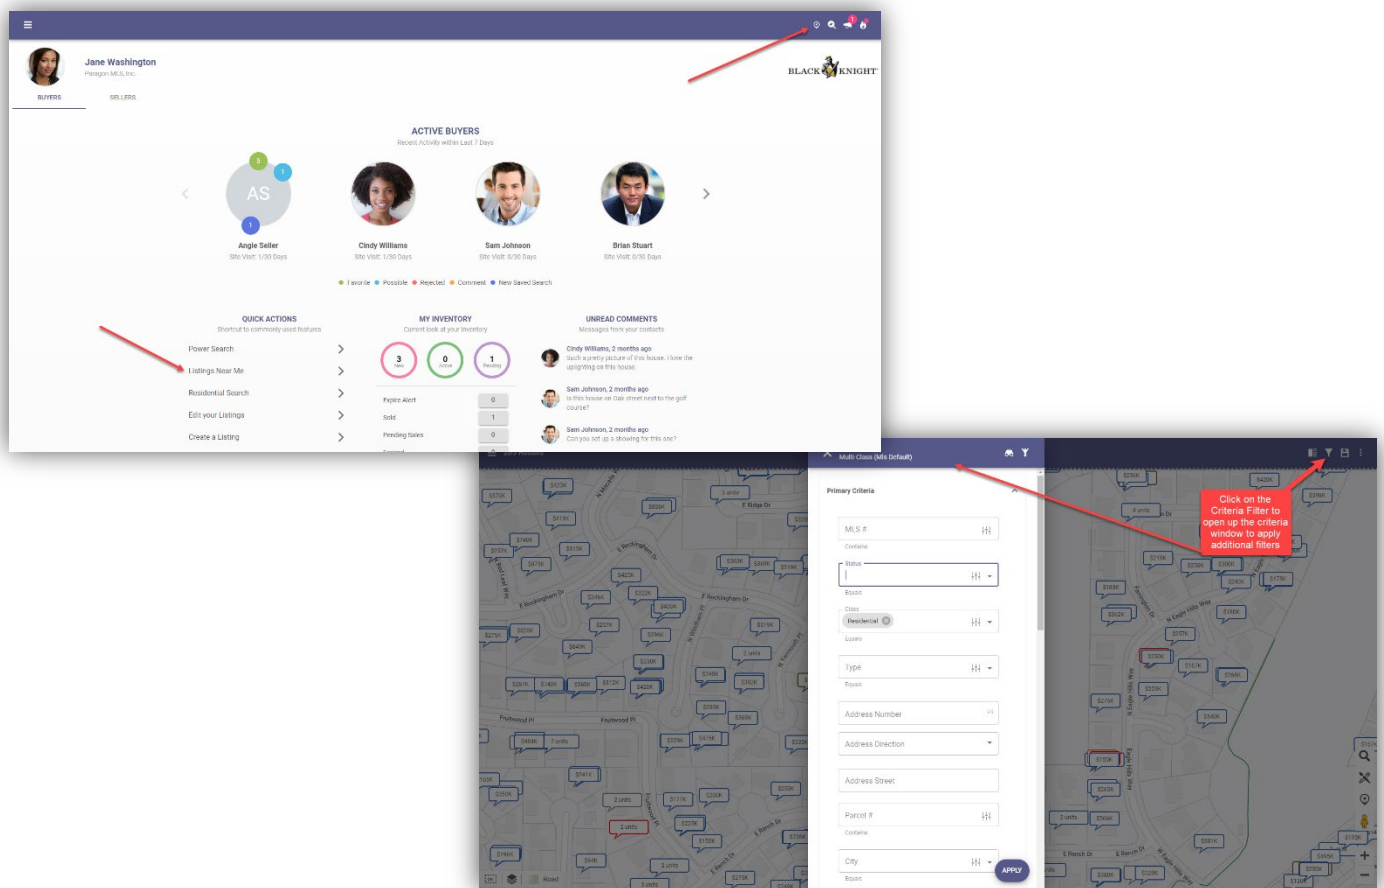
Jane Washington
Paragon MLS, Inc.

BUYERS
SELLERS

BLACK KNIGHT

ACTIVE BUYERS
Recent Activity within Last 7 Days

AS
Angie Seller
Site Visit: 1/30 Days

Cindy Williams
Site Visit: 1/30 Days

Sam Johnson
Site Visit: 8/30 Days

Brian Stuart
Site Visit: 8/30 Days

Favorite Possible Rejected Comment New Saved Search

QUICK ACTIONS
Shortcut to commonly used features

Power Search
Listings Near Me
Residential Search
Edit your Listings
Create a Listing

MY INVENTORY
Current look at your inventory

3 New
0 Active
1 Pending

Expire Alert 0
Sold 1
Pending Sales 0

UNREAD COMMENTS
Messages from your contacts

Cindy Williams, 2 months ago
Such a pretty picture of this house. I love the upl​ighting on this house.

Sam Johnson, 2 months ago
Is this house on Oak street next to the golf course?

Sam Johnson, 2 months ago
Can you set up a showing for this one?

Multi Class (Mls Default)

Primary Criteria

MLS #
Contains

Status
Equals

Class
Residential
Equals

Type
Equals

Address Number

Address Direction

Address Street

Parcel #
Contains

City
Equals

APPLY

Click on the Criteria Filter to open up the criteria window to apply additional filters